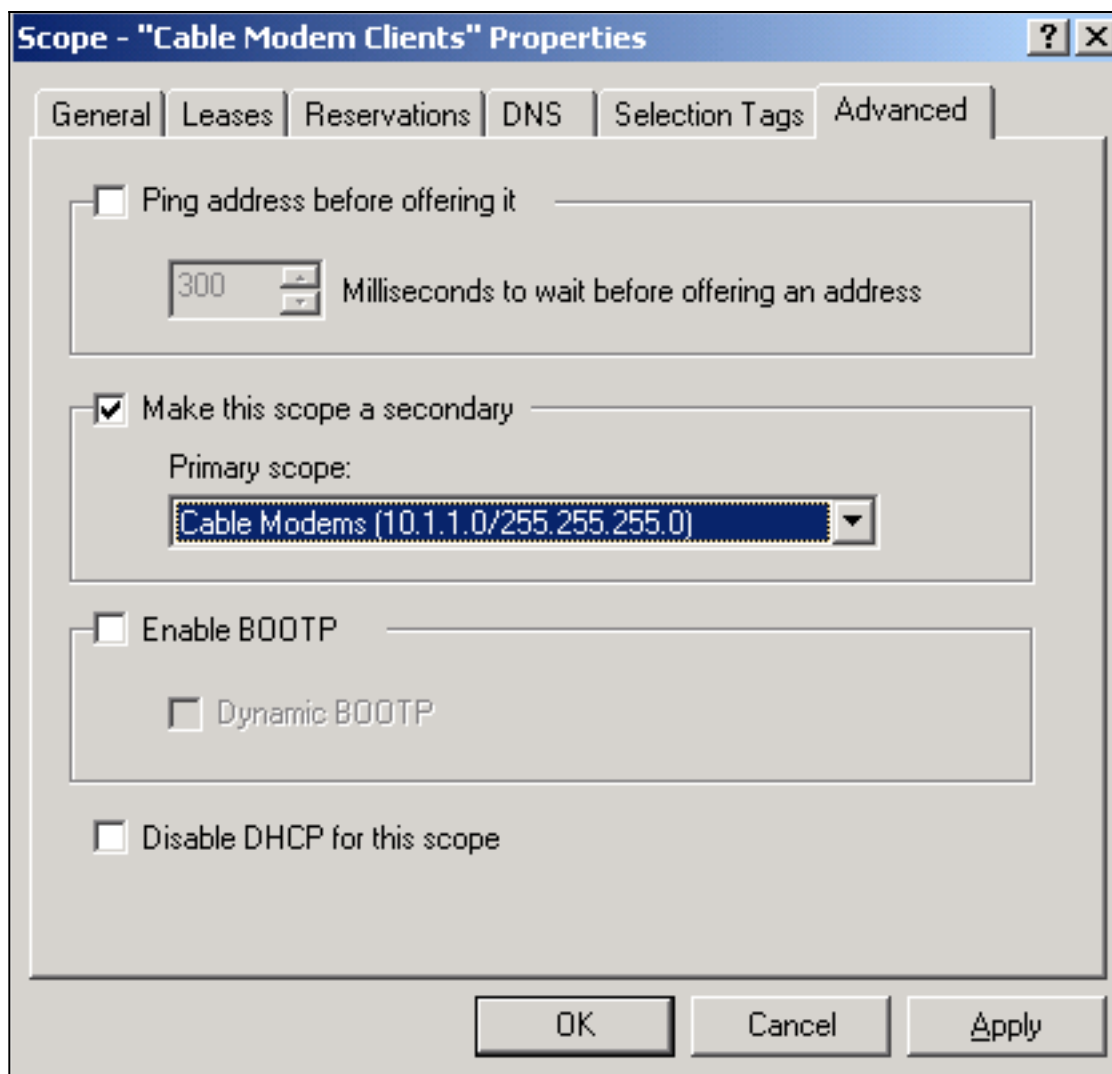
Scope - "Cable Modem Clients" Properties

? X

General | Leases | Reservations | DNS | Selection Tags | Advanced

Ping address before offering it

300 Milliseconds to wait before offering an address

Make this scope a secondary

Primary scope:

Cable Modems (10.1.1.0/255.255.255.0)

Enable BOOTP

Dynamic BOOTP

Disable DHCP for this scope

OK | Cancel | Apply